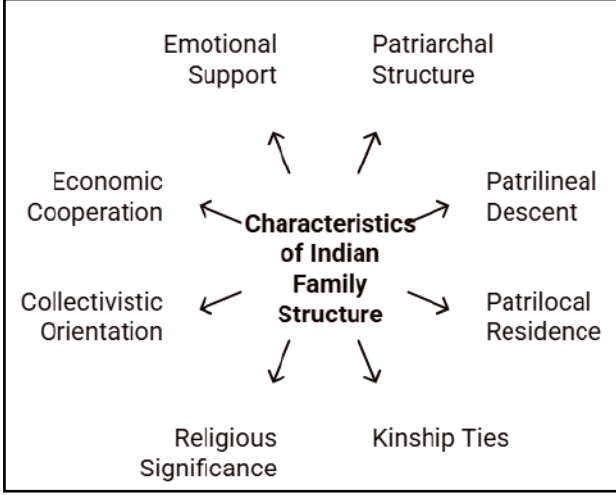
Emotional Support

Patriarchal Structure

Economic Cooperation

Characteristics of Indian Family Structure

Patrilineal Descent

Collectivistic Orientation

Patrilocal Residence

Religious Significance

Kinship Ties